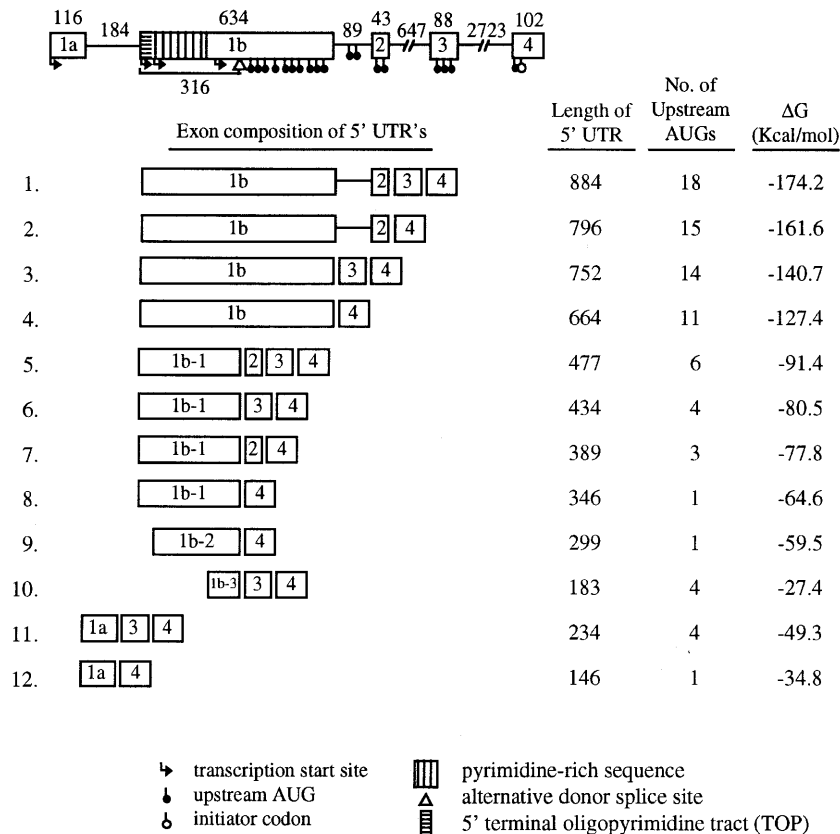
116 1a 184 634 1b 89 43 2 647 88 3 2723 102 4

316

Exon composition of 5' UTR's

| | Exon composition of 5' UTR's | Length of 5' UTR | No. of Upstream AUGs | ΔG (Kcal/mol) |
|---|---|---|---|---|
| 1. | 1b 2 3 4 | 884 | 18 | -174.2 |
| 2. | 1b 2 4 | 796 | 15 | -161.6 |
| 3. | 1b 3 4 | 752 | 14 | -140.7 |
| 4. | 1b 4 | 664 | 11 | -127.4 |
| 5. | 1b-1 2 3 4 | 477 | 6 | -91.4 |
| 6. | 1b-1 3 4 | 434 | 4 | -80.5 |
| 7. | 1b-1 2 4 | 389 | 3 | -77.8 |
| 8. | 1b-1 4 | 346 | 1 | -64.6 |
| 9. | 1b-2 4 | 299 | 1 | -59.5 |
| 10. | 1b-3 3 4 | 183 | 4 | -27.4 |
| 11. | 1a 3 4 | 234 | 4 | -49.3 |
| 12. | 1a 4 | 146 | 1 | -34.8 |

transcription start site
upstream AUG
initiator codon
pyrimidine-rich sequence
alternative donor splice site
5' terminal oligopyrimidine tract (TOP)